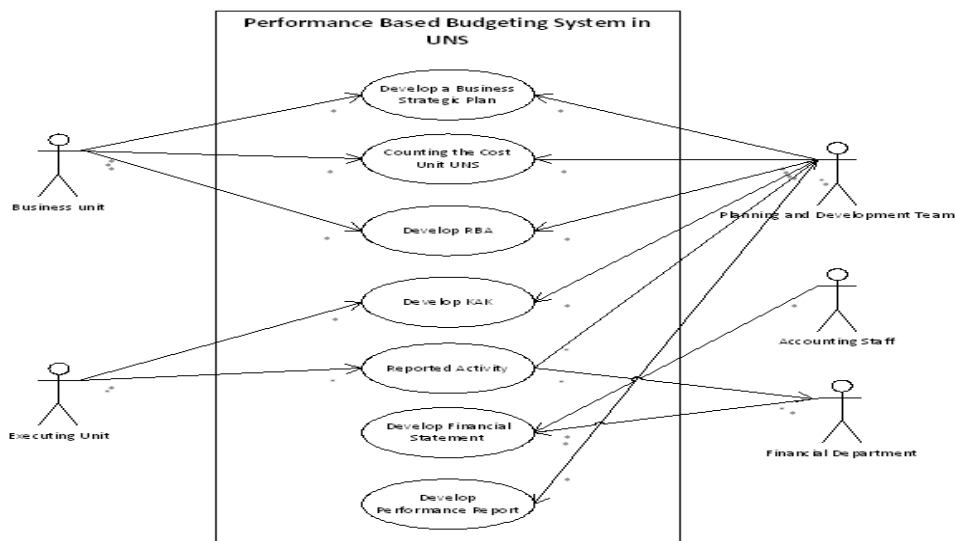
Performance Based Budgeting System in UNS

Develop a Business Strategic Plan

Counting the Cost Unit UNS

Develop RBA

Develop KAK

Reported Activity

Develop Financial Statement

Develop Performance Report

Business unit

Executing Unit

Planning and Development Team

Accounting Staff

Financial Department